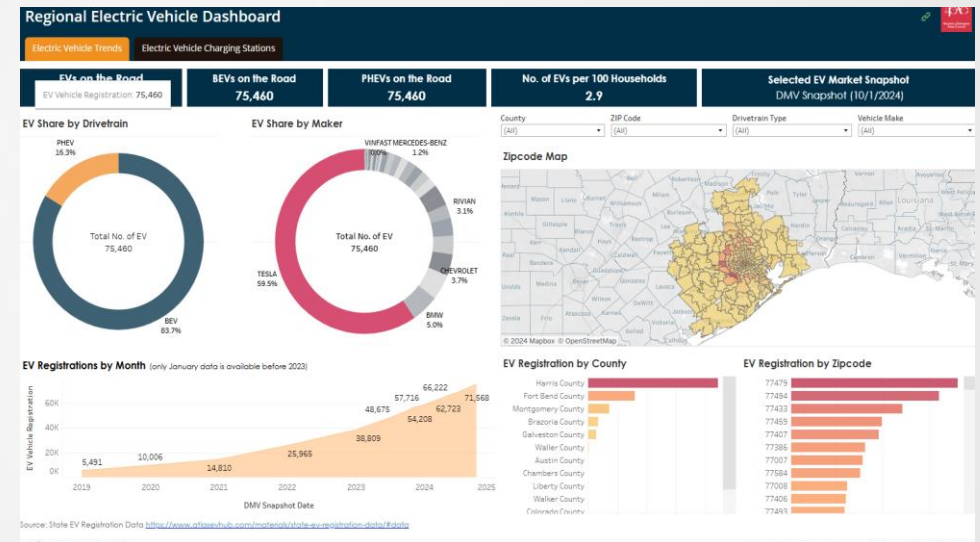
Regional Electric Vehicle Dashboard

Electric Vehicle Trends | Electric Vehicle Charging Stations

EVs on the Road
EV Vehicle Registration: 75,460

BEVs on the Road
75,460

PHEVs on the Road
75,460

No. of EVs per 100 Households
2.9

Selected EV Market Snapshot
DMV Snapshot (10/1/2024)

EV Share by Drivetrain

PHEV 16.3%
Total No. of EV 75,460
BEV 83.7%

EV Share by Maker

VINFAST 0.0%
MERCEDES-BENZ 1.2%
RIVIAN 3.1%
Total No. of EV 75,460
CHEVROLET 3.7%
TESLA 59.5%
BMW 5.0%

County (All)
ZIP Code (All)
Drivetrain Type (All)
Vehicle Make (All)

Zipcode Map

Louisiana

© 2024 Mapbox © OpenStreetMap

EV Registrations by Month (only January data is available before 2023)

EV Vehicle Registration
60K
40K
20K
0K

5,491
10,006
14,810
25,965
38,809
48,675
57,716
54,208
66,222
62,723
71,568

2019 2020 2021 2022 2023 2024 2025
DMV Snapshot Date

EV Registration by County

Harris County
Fort Bend County
Montgomery County
Brazoria County
Galveston County
Waller County
Austin County
Chambers County
Liberty County
Walker County
Colorado County

EV Registration by Zipcode

77479
77494
77433
77459
77407
77386
77007
77584
77008
77406
77493

Source: State EV Registration Data https://www.atlasevhub.com/materials/state-ev-registration-data/#data